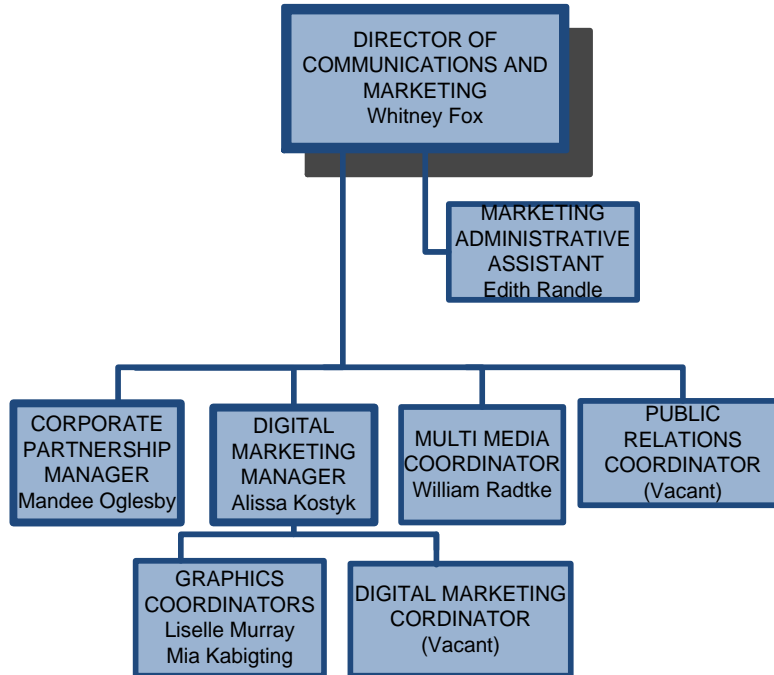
DIRECTOR OF COMMUNICATIONS AND MARKETING
Whitney Fox

MARKETING ADMINISTRATIVE ASSISTANT
Edith Randle

CORPORATE PARTNERSHIP MANAGER
Mandee Oglesby

DIGITAL MARKETING MANAGER
Alissa Kostyk

MULTI MEDIA COORDINATOR
William Radtke

PUBLIC RELATIONS COORDINATOR
(Vacant)

GRAPHICS COORDINATORS
Liselle Murray
Mia Kabigting

DIGITAL MARKETING CORDINATOR
(Vacant)